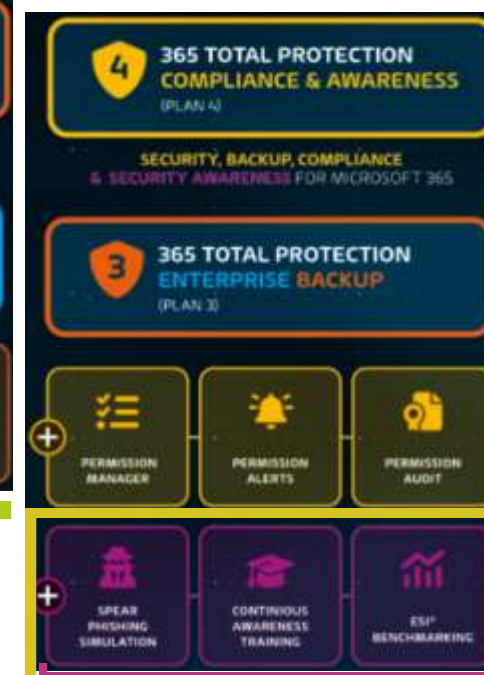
4

365 TOTAL PROTECTION
COMPLIANCE & AWARENESS
(PLAN 4)

SECURITY, BACKUP, COMPLIANCE & SECURITY AWARENESS FOR MICROSOFT 365

3

365 TOTAL PROTECTION
ENTERPRISE BACKUP
(PLAN 3)

PERMISSION MANAGER

PERMISSION ALERTS

PERMISSION AUDIT

SPEAR PHISHING SIMULATION

CONTINIOUS AWARENESS TRAINING

ESI® BENCHMARKING